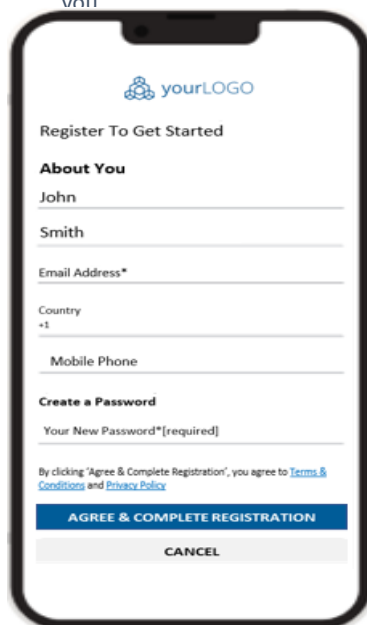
you

yourLOGO

Register To Get Started

About You

John

Smith

Email Address*

Country
+1

Mobile Phone

Create a Password

Your New Password*[required]

By clicking 'Agree & Complete Registration', you agree to Terms & Conditions and Privacy Policy

AGREE & COMPLETE REGISTRATION

CANCEL